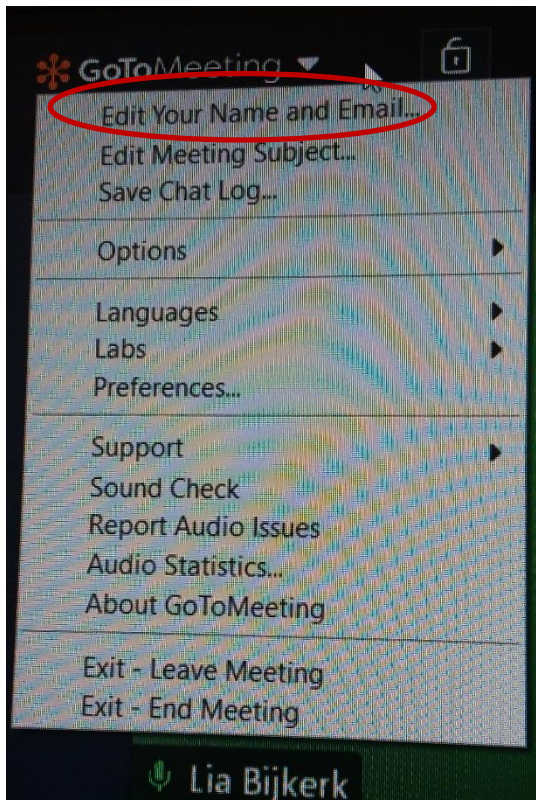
GoToMeeting

Edit Your Name and Email...
Edit Meeting Subject...
Save Chat Log...

Options

Languages
Labs
Preferences...

Support
Sound Check
Report Audio Issues
Audio Statistics...
About GoToMeeting

Exit - Leave Meeting
Exit - End Meeting

Lia Bijkerk